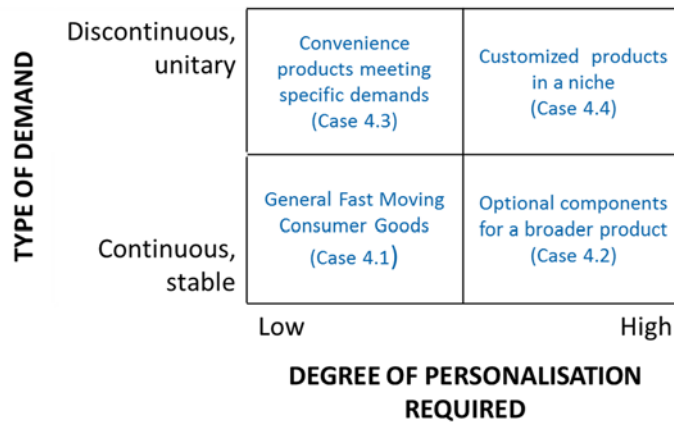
TYPE OF DEMAND

Discontinuous, unitary

Continuous, stable

| Convenience products meeting specific demands (Case 4.3) | Customized products in a niche (Case 4.4) |
|---|---|
| General Fast Moving Consumer Goods (Case 4.1) | Optional components for a broader product (Case 4.2) |

Low

High

DEGREE OF PERSONALISATION REQUIRED